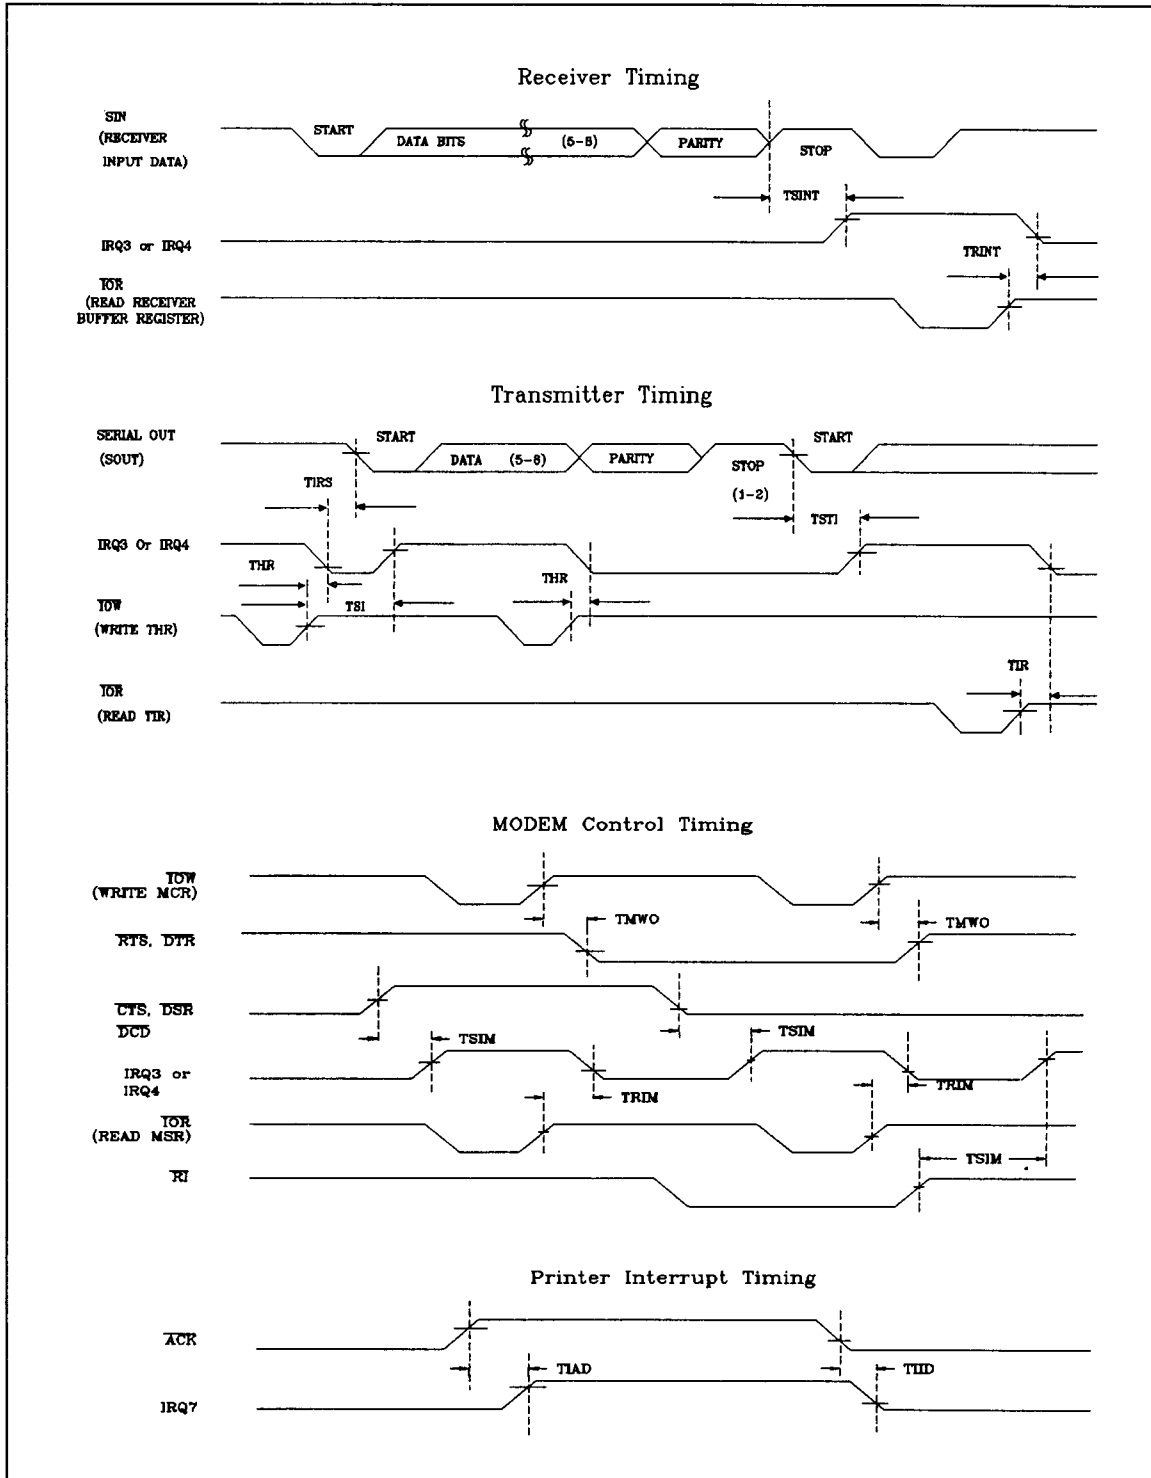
Receiver Timing

SIN (RECEIVER INPUT DATA)

START

DATA BITS

(5-8)

PARITY

STOP

TSINT

IRQ3 or IRQ4

TRINT

$\overline{IOR}$ (READ RECEIVER BUFFER REGISTER)

Transmitter Timing

SERIAL OUT (SOUT)

START

DATA (5-8)

PARITY

STOP (1-2)

START

TIRS

TSTI

IRQ3 Or IRQ4

THR

THR

TSI

$\overline{IOW}$ (WRITE THR)

TIR

$\overline{IOR}$ (READ TIR)

MODEM Control Timing

$\overline{IOW}$ (WRITE MCR)

TMWO

TMWO

$\overline{RTS}$, $\overline{DTR}$

$\overline{CTS}$, $\overline{DSR}$ $\overline{DCD}$

TSIM

TSIM

IRQ3 or IRQ4

TRIM

TRIM

$\overline{IOR}$ (READ MSR)

TSIM

$\overline{RI}$

Printer Interrupt Timing

$\overline{ACK}$

TIAD

TIID

IRQ7